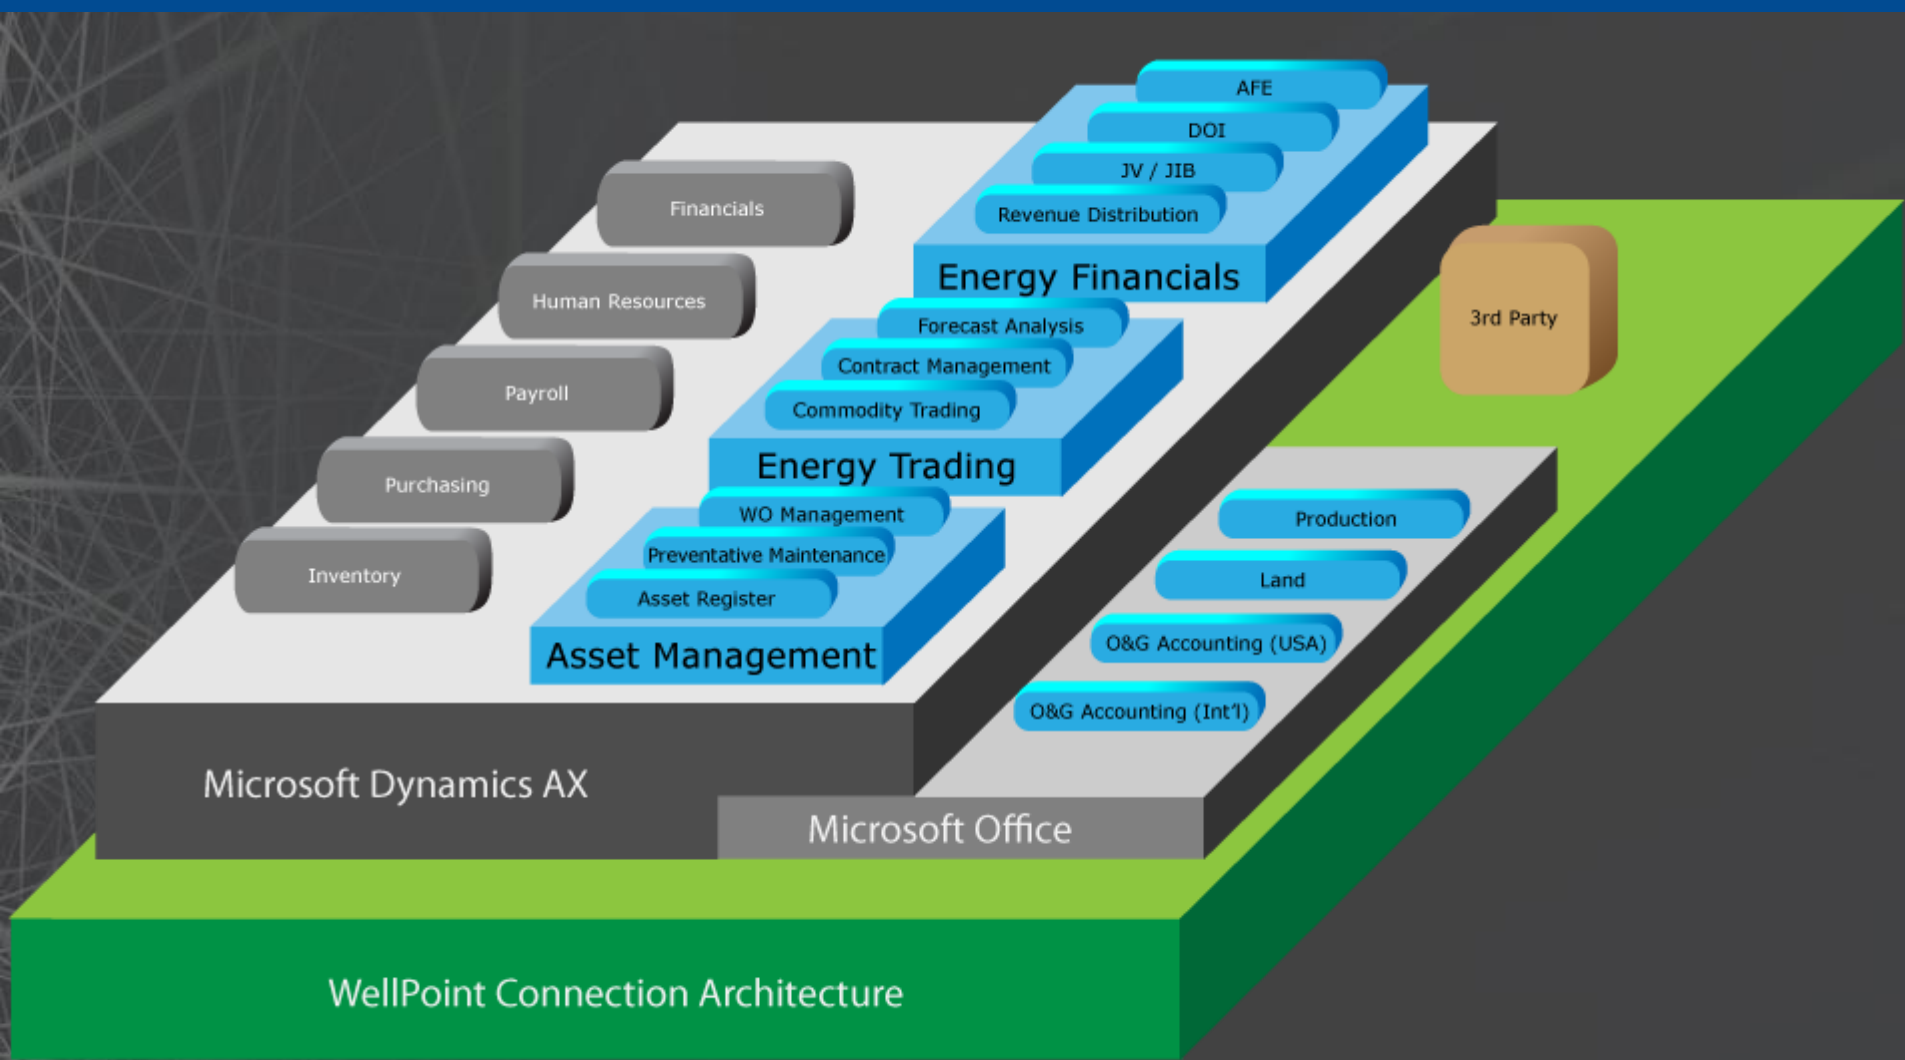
AFE
DOI
JV / JIB
Revenue Distribution
Energy Financials

Financials
Human Resources
Payroll
Purchasing
Inventory

Forecast Analysis
Contract Management
Commodity Trading
Energy Trading

WO Management
Preventative Maintenance
Asset Register
Asset Management

3rd Party

Production
Land
O&G Accounting (USA)
O&G Accounting (Int'l)

Microsoft Dynamics AX
Microsoft Office
WellPoint Connection Architecture